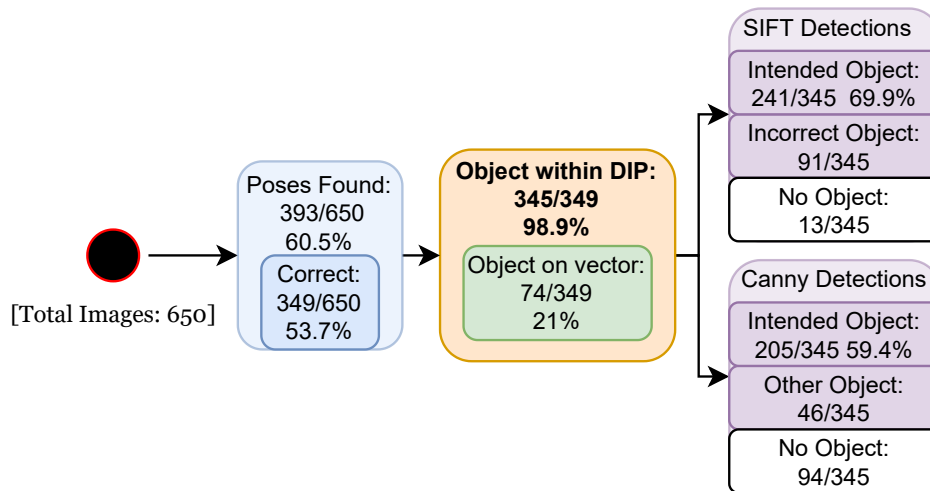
[Total Images: 650]

Poses Found:
393/650
60.5%

Correct:
349/650
53.7%

**Object within DIP:**
**345/349**
**98.9%**

Object on vector:
74/349
21%

SIFT Detections

Intended Object:
241/345 69.9%

Incorrect Object:
91/345

No Object:
13/345

Canny Detections

Intended Object:
205/345 59.4%

Other Object:
46/345

No Object:
94/345